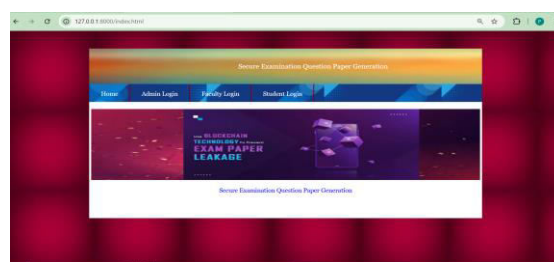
127.0.0.1:8000/index.html

Secure Examination Question Paper Generation

Home Admin Login Faculty Login Student Login

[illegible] BLOCKCHAIN TECHNOLOGY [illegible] EXAM PAPER LEAKAGE

Secure Examination Question Paper Generation